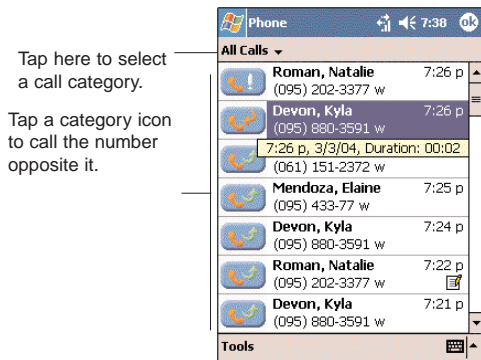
Tap here to select a call category.

Tap a category icon to call the number opposite it.

Phone 7:38 ok

All Calls

Roman, Natalie 7:26 p
(095) 202-3377 w

Devon, Kyla 7:26 p
(095) 880-3591 w

7:26 p, 3/3/04, Duration: 00:02
(061) 151-2372 w

Mendoza, Elaine 7:25 p
(095) 433-77 w

Devon, Kyla 7:24 p
(095) 880-3591 w

Roman, Natalie 7:22 p
(095) 202-3377 w

Devon, Kyla 7:21 p
(095) 880-3591 w

Tools